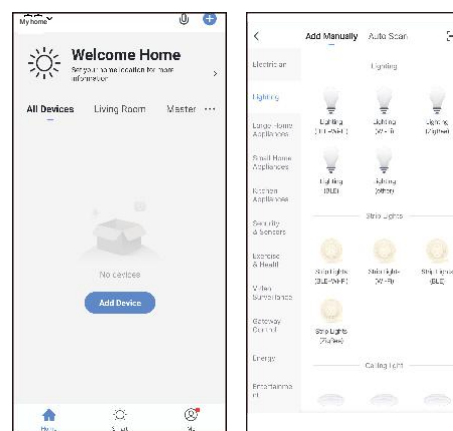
My home

Welcome Home

Set your home location for more information

All Devices Living Room Master ···

No devices

Add Device

Home Smart Me

<

Add Manually Auto Scan

Electrician

Lighting

Large Home Appliances

Small Home Appliances

Kitchen Appliances

Security & Sensors

Exercise & Health

Video Surveillance

Gateway Control

Energy

Entertainment

Lighting

Lighting (BLE+Wi-Fi)

Lighting (Wi-Fi)

Lighting (Zigbee)

Lighting (BLE)

Lighting (other)

Strip Lights

Strip Lights (BLE+Wi-Fi)

Strip Lights (Wi-Fi)

Strip Lights (BLE)

Strip Lights (Zigbee)

Ceiling light